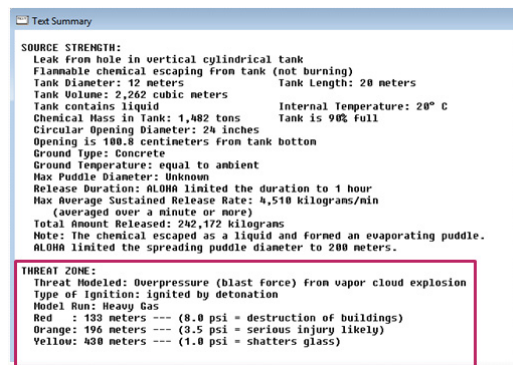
Text Summary

SOURCE STRENGTH:
Leak from hole in vertical cylindrical tank
Flammable chemical escaping from tank (not burning)
Tank Diameter: 12 meters Tank Length: 20 meters
Tank Volume: 2,262 cubic meters
Tank contains liquid Internal Temperature: 20° C
Chemical Mass in Tank: 1,482 tons Tank is 90% full
Circular Opening Diameter: 24 inches
Opening is 100.8 centimeters from tank bottom
Ground Type: Concrete
Ground Temperature: equal to ambient
Max Puddle Diameter: Unknown
Release Duration: ALOHA limited the duration to 1 hour
Max Average Sustained Release Rate: 4,510 kilograms/min
(averaged over a minute or more)
Total Amount Released: 242,172 kilograms
Note: The chemical escaped as a liquid and formed an evaporating puddle.
ALOHA limited the spreading puddle diameter to 200 meters.

THREAT ZONE:
Threat Modeled: Overpressure (blast force) from vapor cloud explosion
Type of Ignition: ignited by detonation
Model Run: Heavy Gas
Red : 133 meters --- (8.0 psi = destruction of buildings)
Orange: 196 meters --- (3.5 psi = serious injury likely)
Yellow: 430 meters --- (1.0 psi = shatters glass)